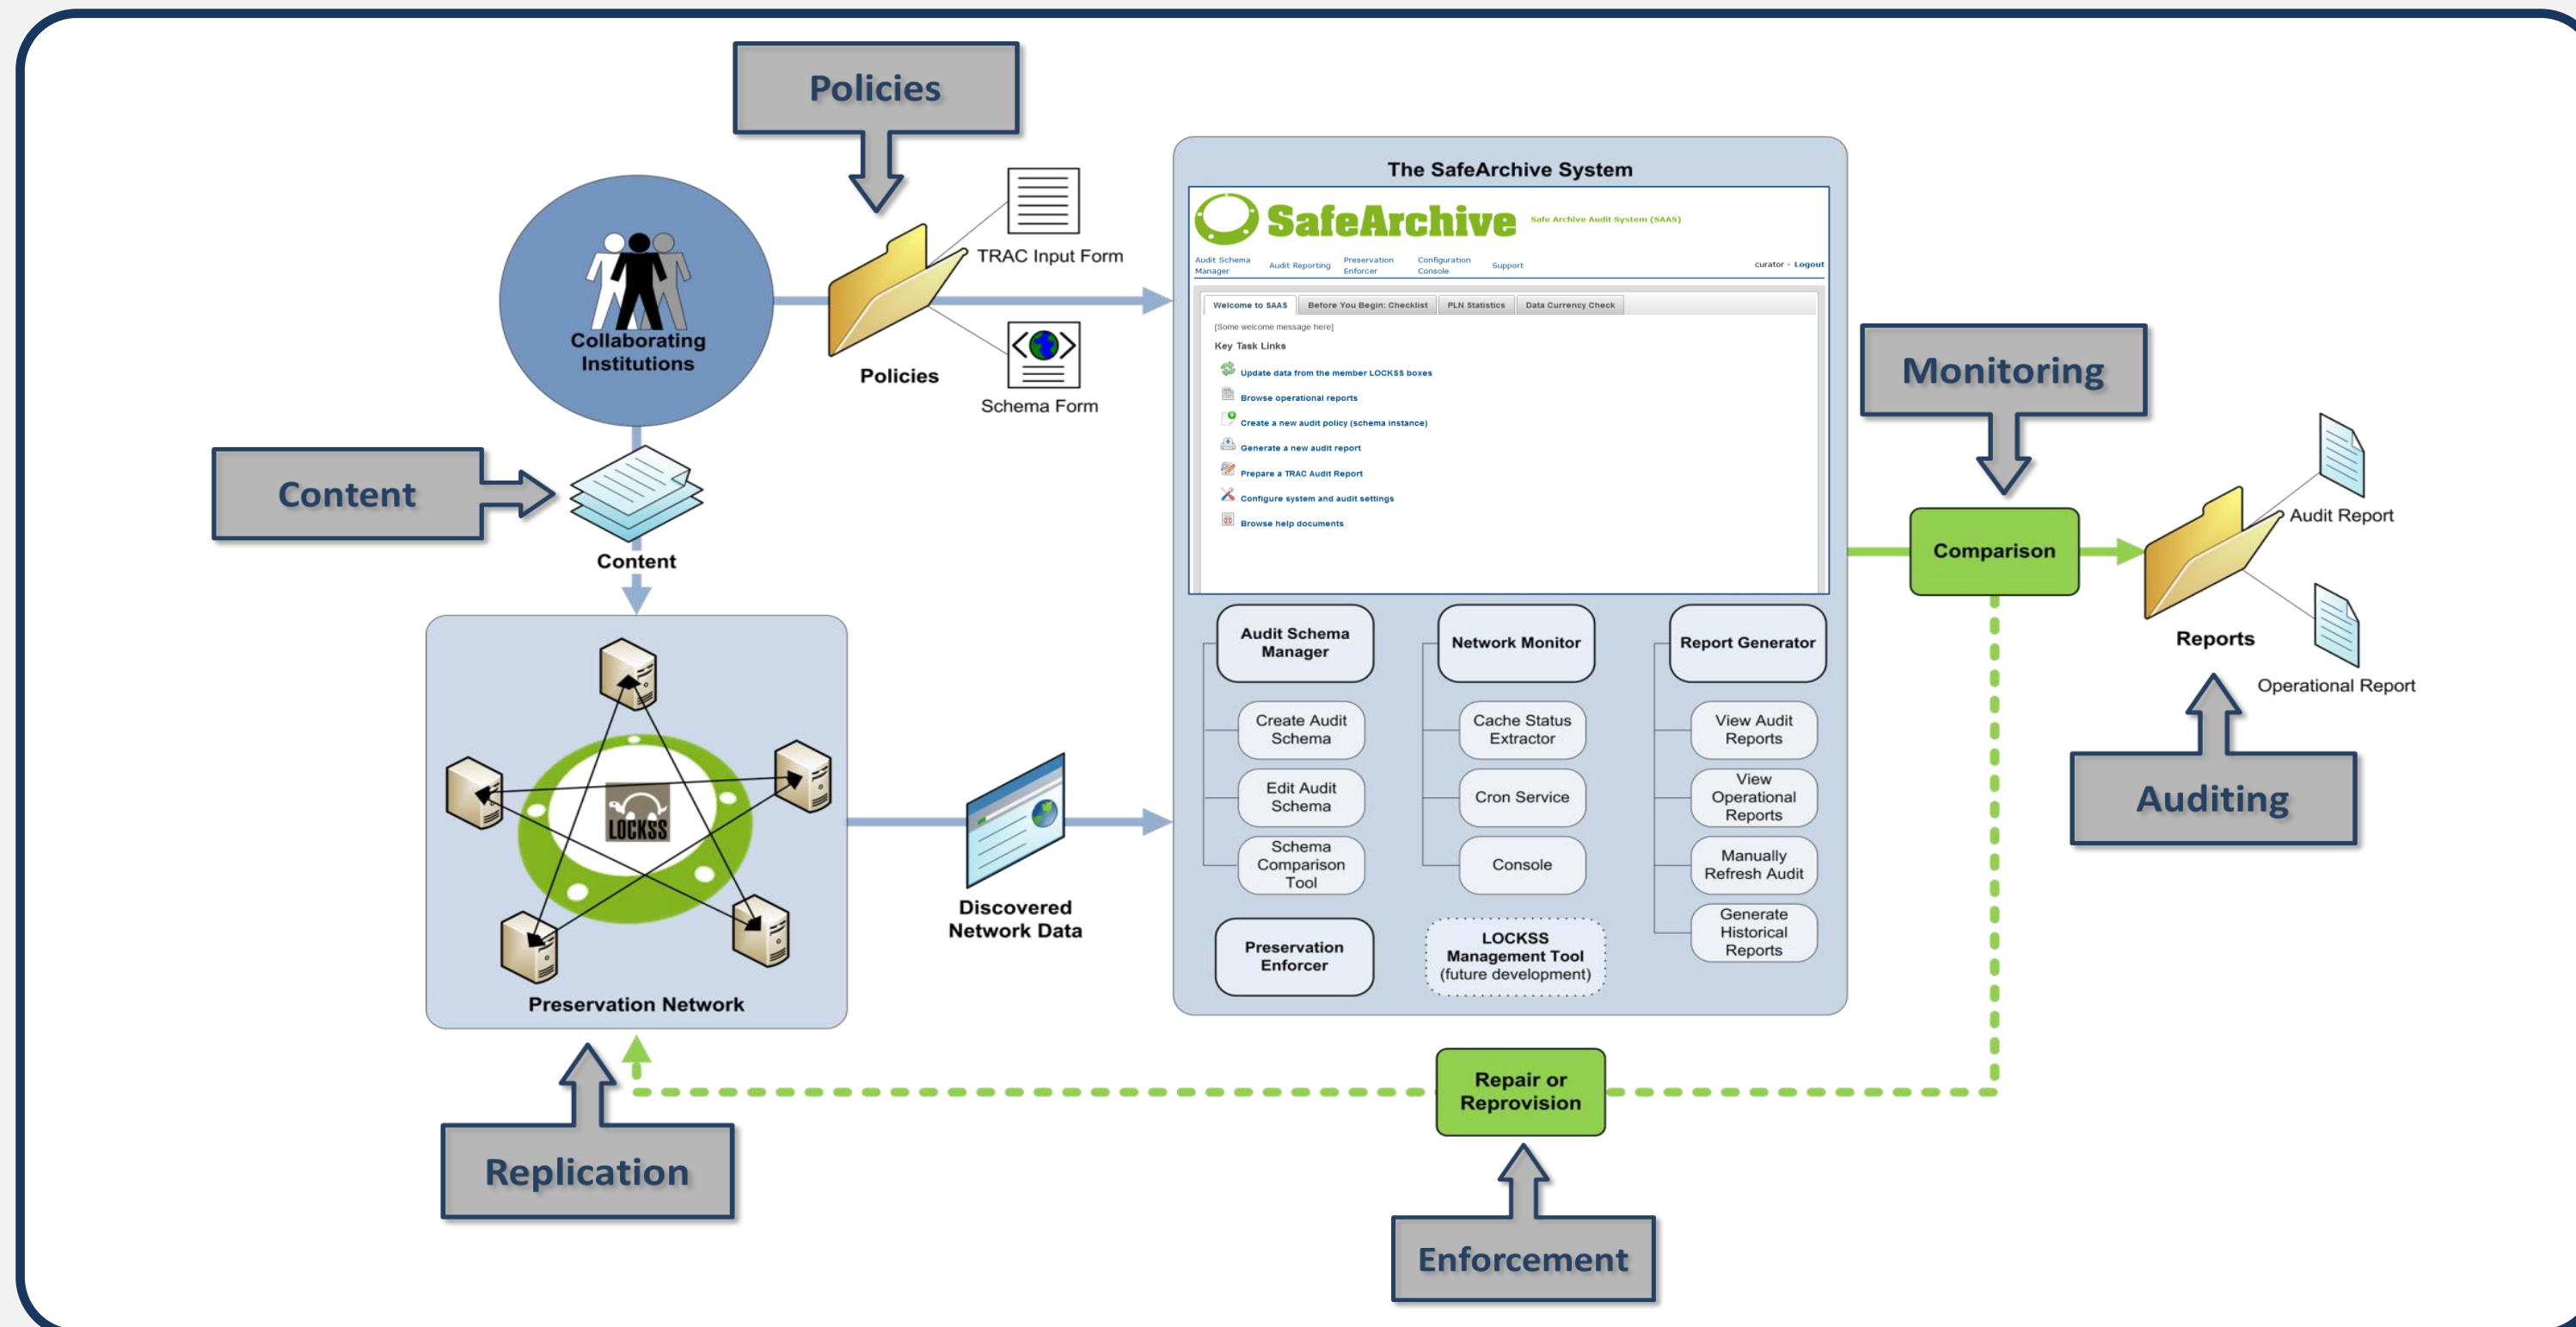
Policies

Collaborating Institutions

TRAC Input Form

Policies

Schema Form

Content

Content

The SafeArchive System

SafeArchive Safe Archive Audit System (SAAS)

Audit Schema Manager | Audit Reporting | Preservation Enforcer | Configuration Console | Support

curator - Logout

Welcome to SAAS | Before You Begin: Checklist | PLN Statistics | Data Currency Check

[Some welcome message here]

Key Task Links

Update data from the member LOCKSS boxes

Browse operational reports

Create a new audit policy (schema instance)

Generate a new audit report

Prepare a TRAC Audit Report

Configure system and audit settings

Browse help documents

Monitoring

Comparison

Audit Report

Reports

Operational Report

Auditing

LOCKSS

Preservation Network

Discovered Network Data

Audit Schema Manager

Create Audit Schema

Edit Audit Schema

Schema Comparison Tool

Preservation Enforcer

Network Monitor

Cache Status Extractor

Cron Service

Console

LOCKSS Management Tool (future development)

Report Generator

View Audit Reports

View Operational Reports

Manually Refresh Audit

Generate Historical Reports

Repair or Reprovision

Replication

Enforcement